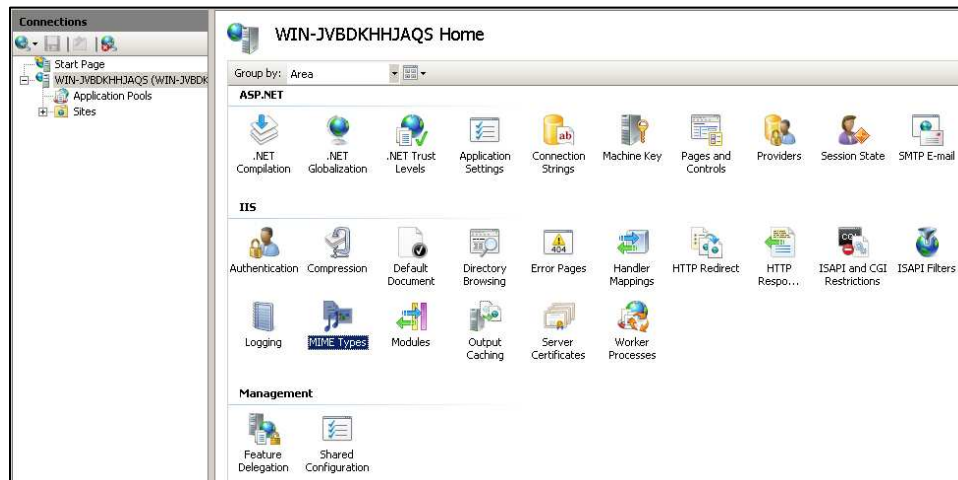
Connections

Start Page
WIN-JVBDKHHJAQS (WIN-JVBDK
Application Pools
Sites

WIN-JVBDKHHJAQS Home

Group by: Area

ASP.NET

.NET Compilation
.NET Globalization
.NET Trust Levels
Application Settings
Connection Strings
Machine Key
Pages and Controls
Providers
Session State
SMTP E-mail

IIS

Authentication
Compression
Default Document
Directory Browsing
Error Pages
Handler Mappings
HTTP Redirect
HTTP Respo...
ISAPI and CGI Restrictions
ISAPI Filters
Logging
MIME Types
Modules
Output Caching
Server Certificates
Worker Processes

Management

Feature Delegation
Shared Configuration